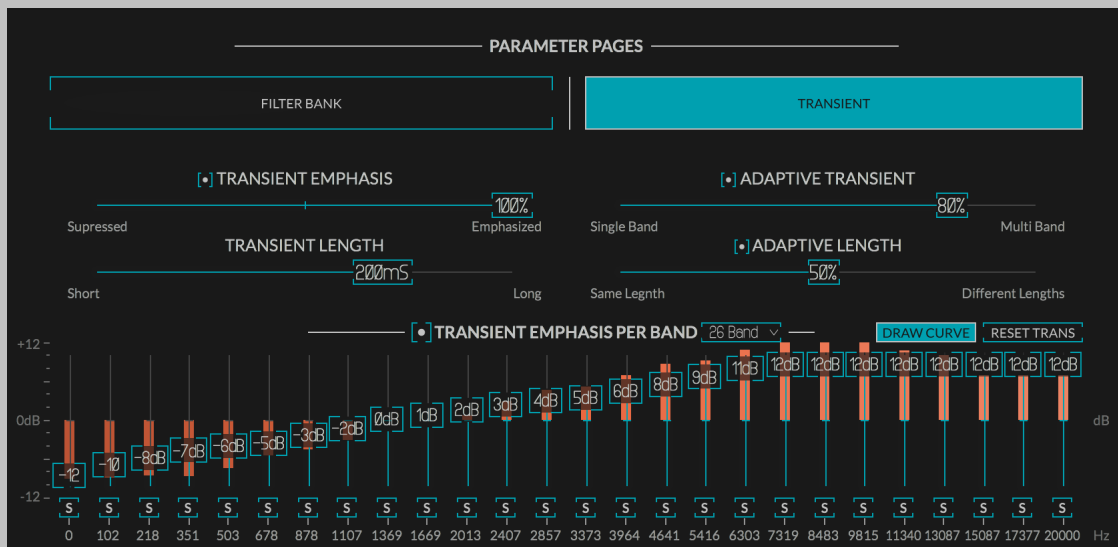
PARAMETER PAGES

FILTER BANK

TRANSIENT

[•] TRANSIENT EMPHASIS

100%

Supressed

Emphasized

TRANSIENT LENGTH

200mS

Short

Long

[•] ADAPTIVE TRANSIENT

80%

Single Band

Multi Band

[•] ADAPTIVE LENGTH

50%

Same Legnth

Different Lengths

[•] TRANSIENT EMPHASIS PER BAND

26 Band

DRAW CURVE

RESET TRANS

+12

0dB

-12

dB

| -12 | -10 | -8dB | -7dB | -6dB | -5dB | -3dB | -2dB | 0dB | 1dB | 2dB | 3dB | 4dB | 5dB | 6dB | 8dB | 9dB | 11dB | 12dB | 12dB | 12dB | 12dB | 12dB | 12dB | 12dB | 12dB |
|---|---|---|---|---|---|---|---|---|---|---|---|---|---|---|---|---|---|---|---|---|---|---|---|---|---|
| S | S | S | S | S | S | S | S | S | S | S | S | S | S | S | S | S | S | S | S | S | S | S | S | S | S |
| 0 | 102 | 218 | 351 | 503 | 678 | 878 | 1107 | 1369 | 1669 | 2013 | 2407 | 2857 | 3373 | 3964 | 4641 | 5416 | 6303 | 7319 | 8483 | 9815 | 11340 | 13087 | 15087 | 17377 | 20000 |

Hz